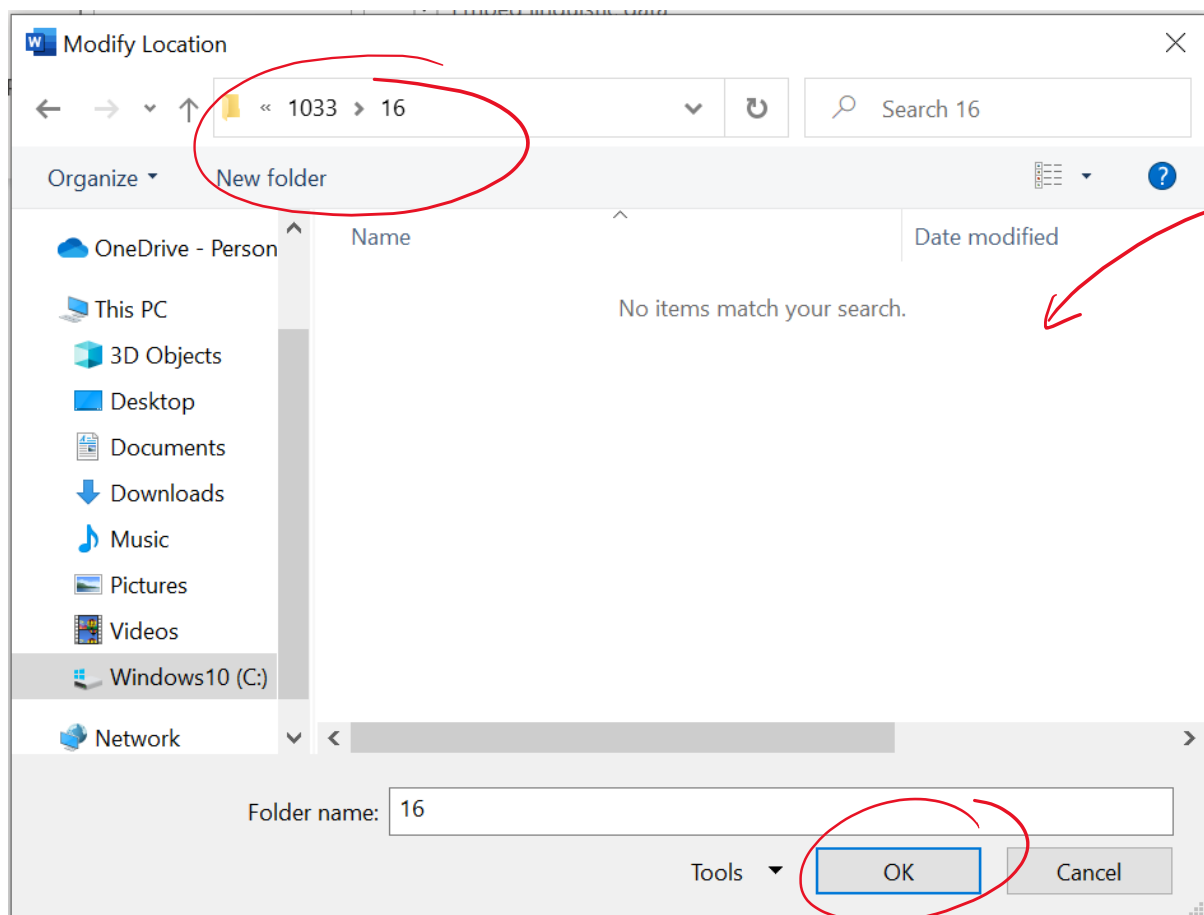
Modify Location

« 1033 > 16

Search 16

Organize ▾ New folder

OneDrive - Person

This PC

3D Objects

Desktop

Documents

Downloads

Music

Pictures

Videos

Windows10 (C:)

Network

Name

Date modified

No items match your search.

Folder name: 16

Tools ▾

OK

Cancel